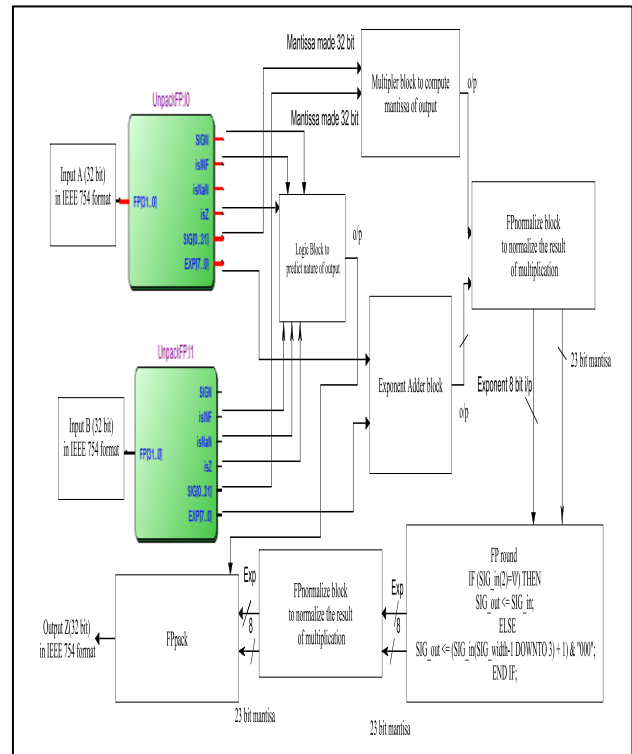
Mantissa made 32 bit

Multipler block to compute mantissa of output

o/p

Mantissa made 32 bit

UnpackFP0

SIGN

isINF

isNaN

isZ

SIG[0..31]

EXP[7..0]

FP[31..0]

Input A (32 bit) in IEEE 754 format

Logic Block to predict nature of output

o/p

FPnormalize block to normalize the result of multiplication

UnpackFP1

SIGN

isINF

isNaN

isZ

SIG[0..31]

EXP[7..0]

FP[31..0]

Input B (32 bit) in IEEE 754 format

Exponent Adder block

o/p

Exponent 8 bit I/p

23 bit mantisa

FP round
IF (SIG_in(2)='0') THEN
SIG_out <= SIG_in;
ELSE
SIG_out <= (SIG_in(SIG_width-1 DOWNTO 3) + 1) & "000";
END IF;

Exp

8

FPnormalize block to normalize the result of multiplication

Exp

8

FPpack

Output Z(32 bit) in IEEE 754 format

23 bit mantisa

23 bit mantisa